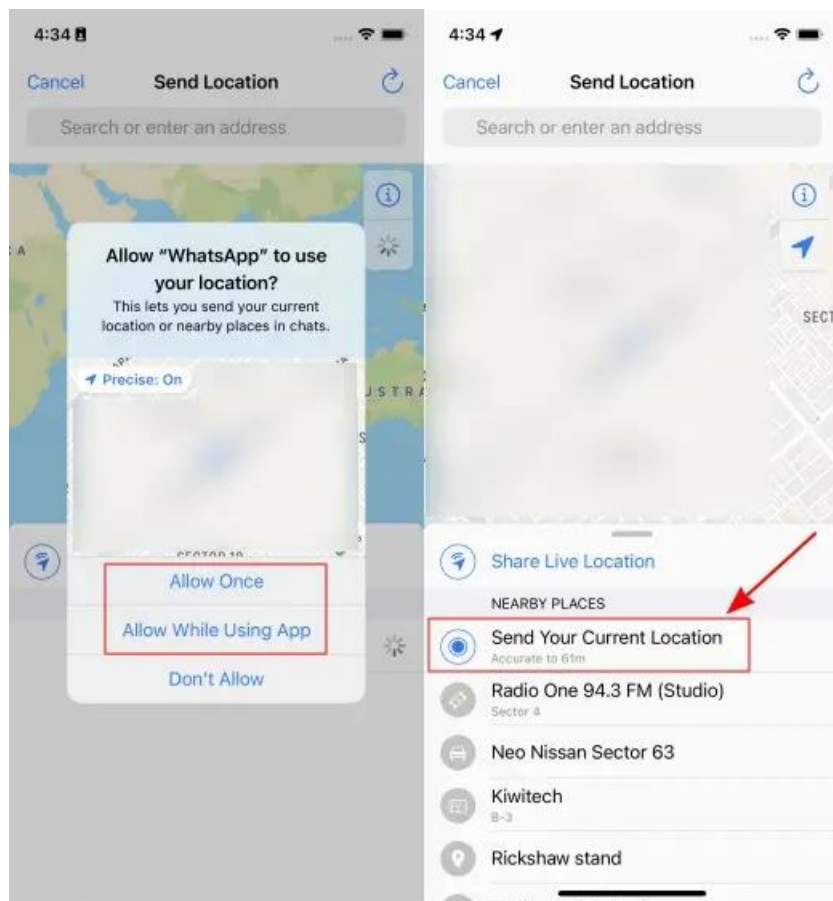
4:34

Cancel Send Location

Search or enter an address

A

Allow "WhatsApp" to use your location?

This lets you send your current location or nearby places in chats.

Precise: On

USTRA

SECTOR 10

Allow Once

Allow While Using App

Don't Allow

4:34

Cancel Send Location

Search or enter an address

SECT

Share Live Location

NEARBY PLACES

Send Your Current Location

Accurate to 61m

Radio One 94.3 FM (Studio)

Sector 4

Neo Nissan Sector 63

Kiwitech

B-3

Rickshaw stand